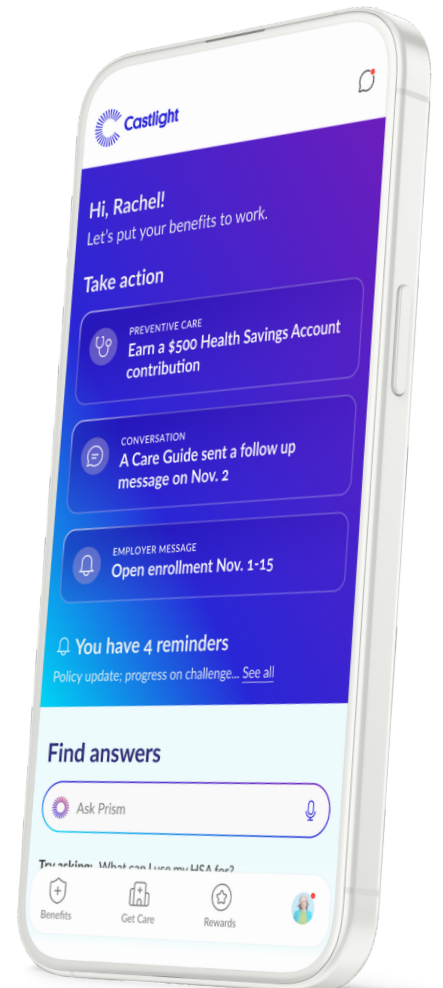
Castlight

Hi, Rachel!
Let's put your benefits to work.

Take action

PREVENTIVE CARE
Earn a $500 Health Savings Account contribution

CONVERSATION
A Care Guide sent a follow up message on Nov. 2

EMPLOYER MESSAGE
Open enrollment Nov. 1-15

You have 4 reminders
Policy update; progress on challenge... See all

Find answers

Ask Prism

Try asking: What can I use my HSA for?

Benefits
Get Care
Rewards